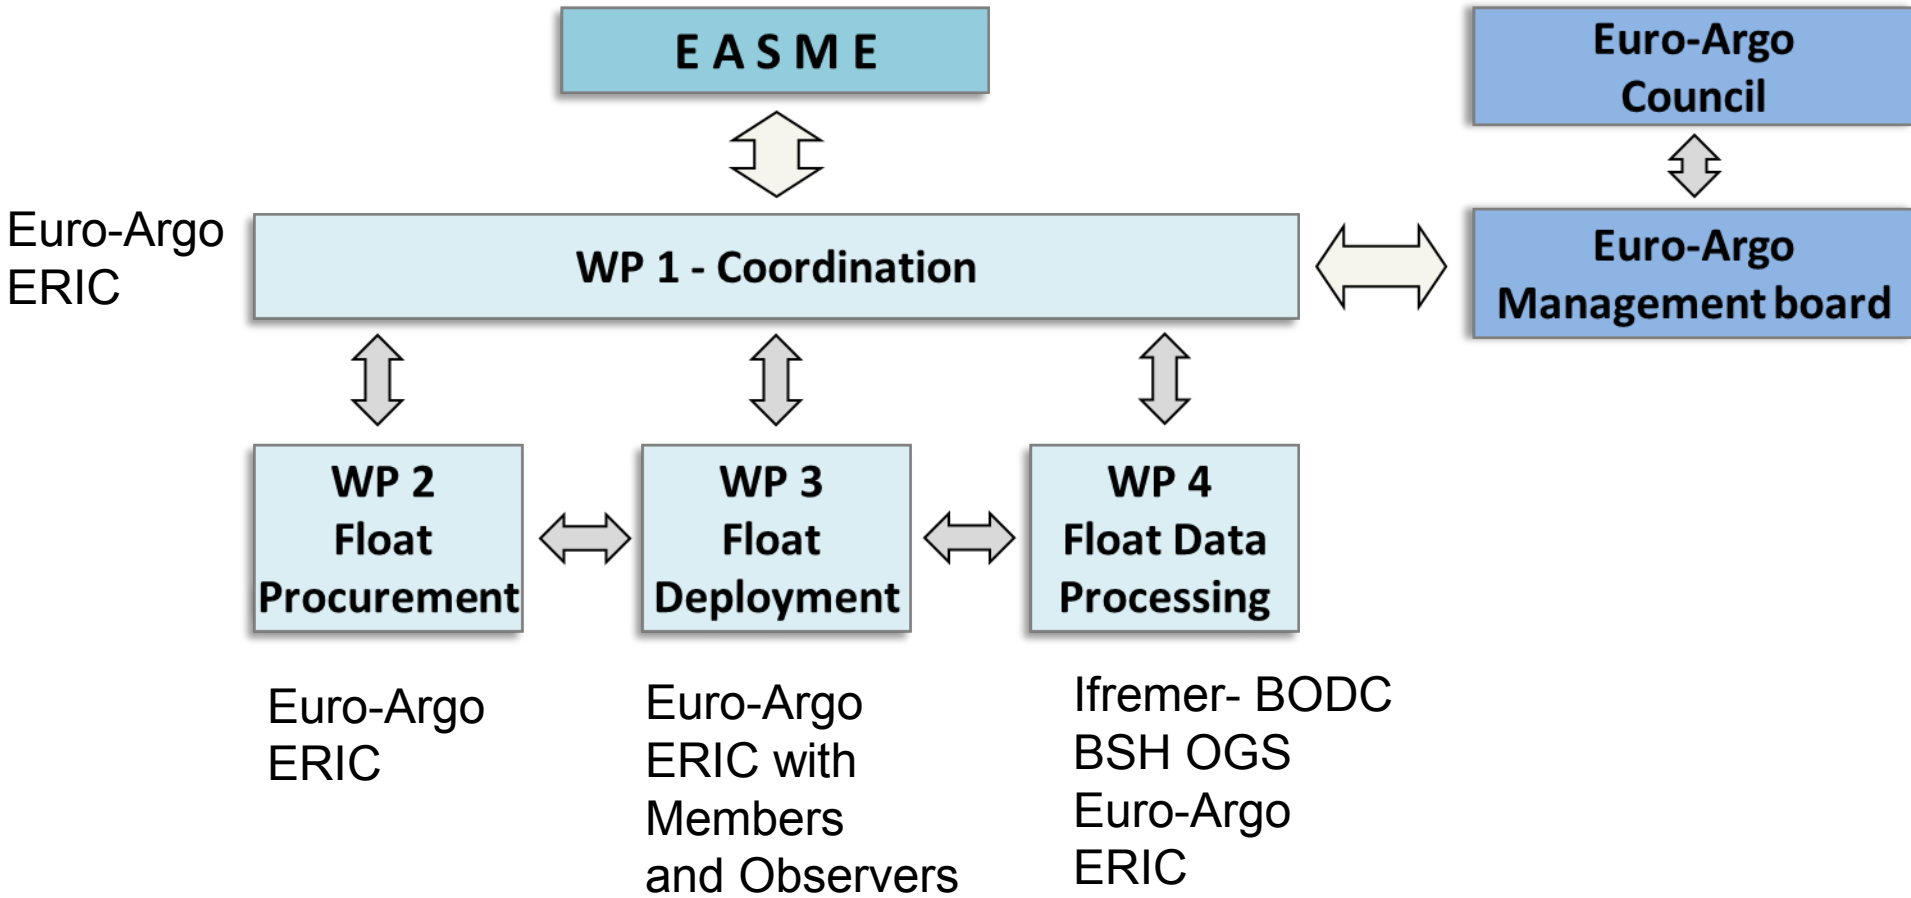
EASME

Euro-Argo Council

Euro-Argo ERIC

WP 1 - Coordination

Euro-Argo Management board

WP 2 Float Procurement

WP 3 Float Deployment

WP 4 Float Data Processing

Euro-Argo ERIC

Euro-Argo ERIC with Members and Observers

Ifremer- BODC BSH OGS Euro-Argo ERIC